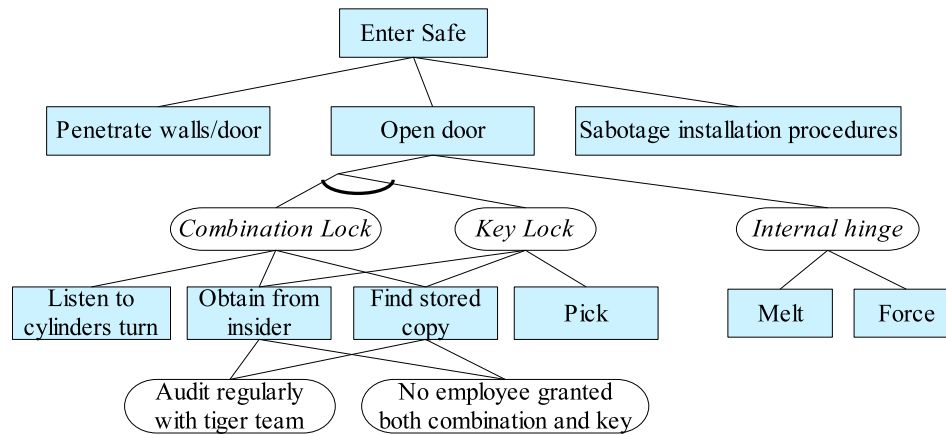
Enter Safe

Penetrate walls/door

Open door

Sabotage installation procedures

Combination Lock

Key Lock

Internal hinge

Listen to cylinders turn

Obtain from insider

Find stored copy

Pick

Melt

Force

Audit regularly with tiger team

No employee granted both combination and key